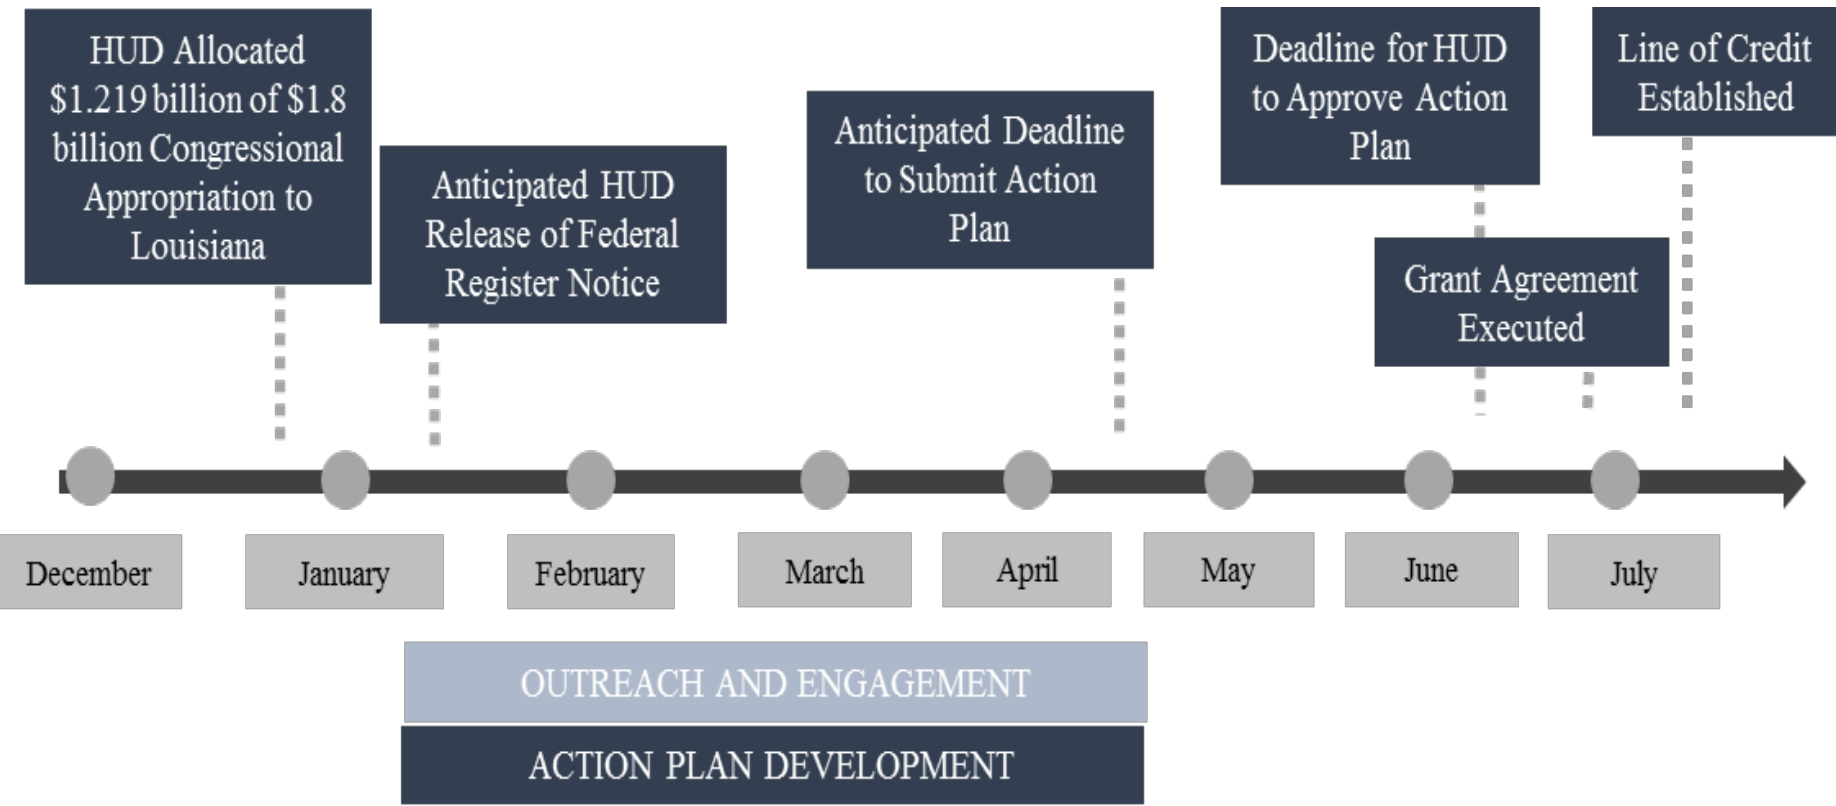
HUD Allocated \$1.219 billion of \$1.8 billion Congressional Appropriation to Louisiana

Anticipated HUD Release of Federal Register Notice

Anticipated Deadline to Submit Action Plan

Deadline for HUD to Approve Action Plan

Grant Agreement Executed

Line of Credit Established

December

January

February

March

April

May

June

July

OUTREACH AND ENGAGEMENT

ACTION PLAN DEVELOPMENT